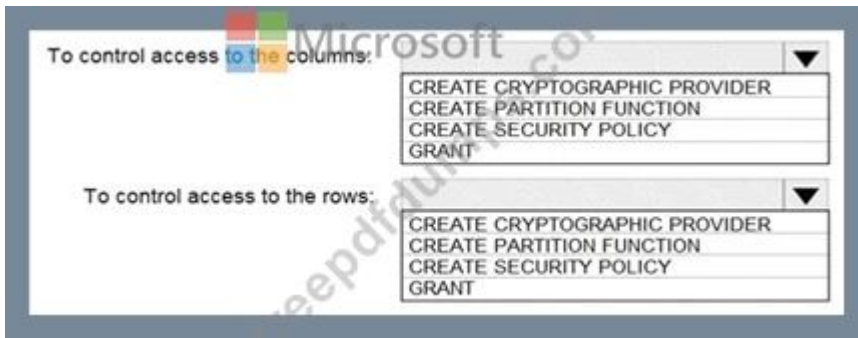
Microsoft

To control access to the columns:

CREATE CRYPTOGRAPHIC PROVIDER
CREATE PARTITION FUNCTION
CREATE SECURITY POLICY
GRANT

To control access to the rows:

CREATE CRYPTOGRAPHIC PROVIDER
CREATE PARTITION FUNCTION
CREATE SECURITY POLICY
GRANT

leepdfdumps.com